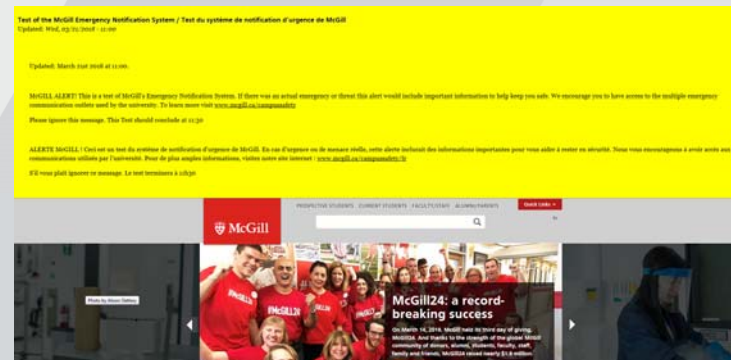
Test of the McGill Emergency Notification System / Test du système de notification d'urgence de McGill
Updated: Wed, 03/21/2018 - 11:00

Updated: March 21st 2018 at 11:00.

McGILL ALERT! This is a test of McGill's Emergency Notification System. If there was an actual emergency or threat this alert would include important information to help keep you safe. We encourage you to have access to the multiple emergency communication outlets used by the university. To learn more visit www.mcgill.ca/campusalerts

Please ignore this message. This Test should conclude at 11:30

ALERTE McGILL ! Ceci est un test du système de notification d'urgence de McGill. En cas d'urgence ou de menace réelle, cette alerte incluerait des informations importantes pour vous aider à rester en sécurité. Nous vous encourageons à avoir accès aux communications utilisés par l'université. Pour de plus amples informations, visitez notre site internet : www.mcgill.ca/campusalerts/fr

S'il vous plait ignorer ce message. Le test terminera à 11h30

PROSPECTIVE STUDENTS CURRENT STUDENTS FACULTY/STAFF ALUMNI/PARENTS
Quick Links
McGill

Photo by Alison Dallery

McGill24: a record-breaking success

On March 14, 2018, McGill held its third day of giving, McGill24. And thanks to the strength of the global McGill community of donors, alumni, students, faculty, staff, family and friends, McGill24 raised nearly $1.6 million